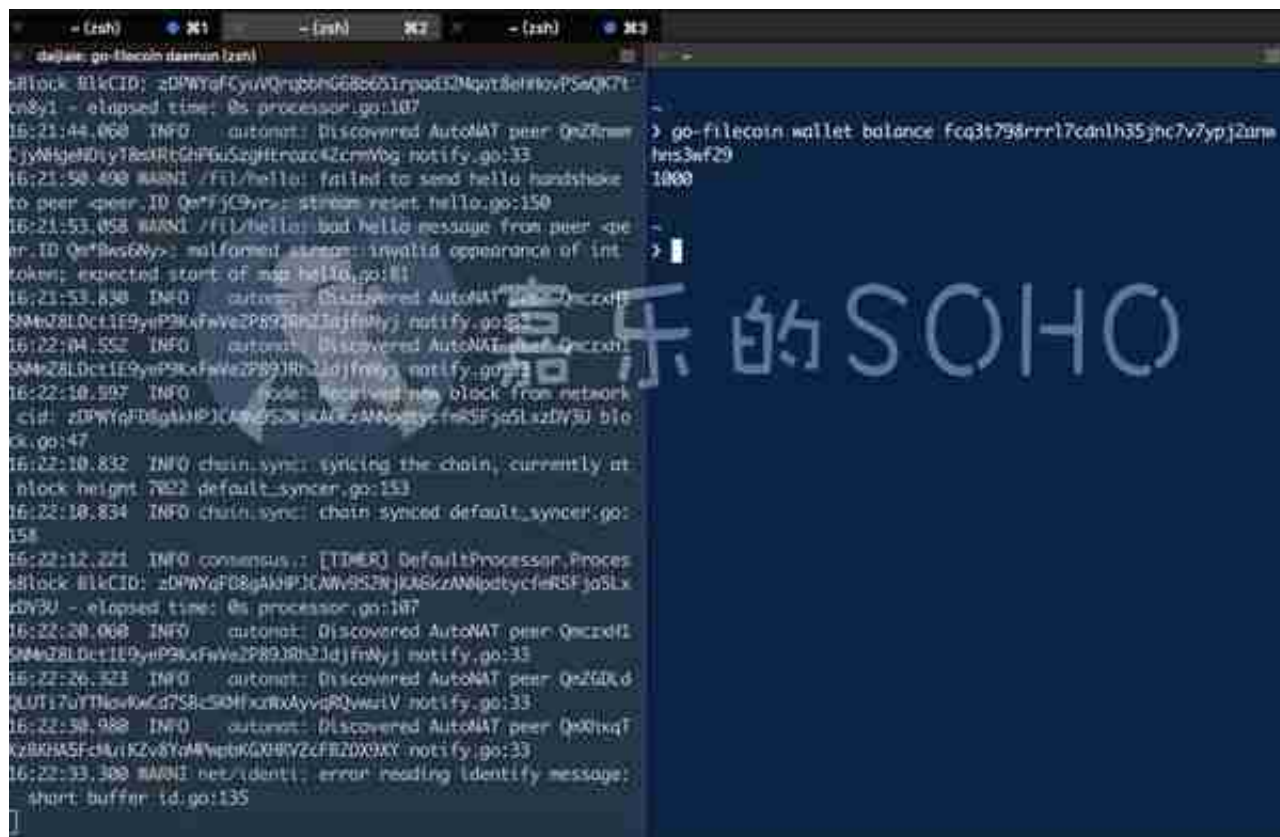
~ (zsh) ⌘1 ~ (zsh) ⌘2 ~ (zsh) ⌘3

daijiale: go-filecoin daemon (zsh)

sBlock BlkCID: zDPWYqFCyuVQrqbbhG68b651rpad32Mqot8eHNovPSmQK7tcn8y1 - elapsed time: 0s processor.go:107
16:21:44.060 INFO autonat: Discovered AutoNAT peer QmZRnwmCjyNHgeNDiy78mXRtGhPGuSzgHtrozc4ZcrmVog notify.go:33
16:21:50.490 WARNI /fil/hello: failed to send hello handshake to peer <peer.ID Qm*FjC9vr>: stream reset hello.go:150
16:21:53.058 WARNI /fil/hello: bad hello message from peer <peer.ID Qm*Bws6Ny>: malformed stream: invalid appearance of int token; expected start of map hello.go:81
16:21:53.830 INFO autonat: Discovered AutoNAT peer QmczxH1SNMmZ8LDct1E9ynP9KxFwVeZP89JRh2JdjfnNyj notify.go:33
16:22:04.552 INFO autonat: Discovered AutoNAT peer QmczxH1SNMmZ8LDct1E9ynP9KxFwVeZP89JRh2JdjfnNyj notify.go:33
16:22:10.597 INFO node: Received new block from network cid: zDPWYqFD8gAkHPJCANV9S2NjKA6kzANNpdtycfmRSFja5LxzDV3U block.go:47
16:22:10.832 INFO chain.sync: syncing the chain, currently at block height 7022 default_syncer.go:153
16:22:10.834 INFO chain.sync: chain synced default_syncer.go:158
16:22:12.221 INFO consensus.: [TIMER] DefaultProcessor.ProcessBlock BlkCID: zDPWYqFD8gAkHPJCANV9S2NjKA6kzANNpdtycfmRSFja5LxzDV3U - elapsed time: 0s processor.go:107
16:22:20.060 INFO autonat: Discovered AutoNAT peer QmczxH1SNMmZ8LDct1E9ynP9KxFwVeZP89JRh2JdjfnNyj notify.go:33
16:22:26.323 INFO autonat: Discovered AutoNAT peer QmZGDLdQLUTi7uYTNovKwCd7S8cSKMfxzWxAyvqRQvwuiV notify.go:33
16:22:30.980 INFO autonat: Discovered AutoNAT peer QmXhxqTKzBKHA5FcMuiKZv8YoMWepbKGXHRVZcFBZDX9XY notify.go:33
16:22:33.300 WARNI net/identi: error reading identify message: short buffer id.go:135

~
> go-filecoin wallet balance fcq3t798rrrl7cdnlh35jhc7v7ypj2amwhns3wf29
1000

~
>

嘉乐的SOHO